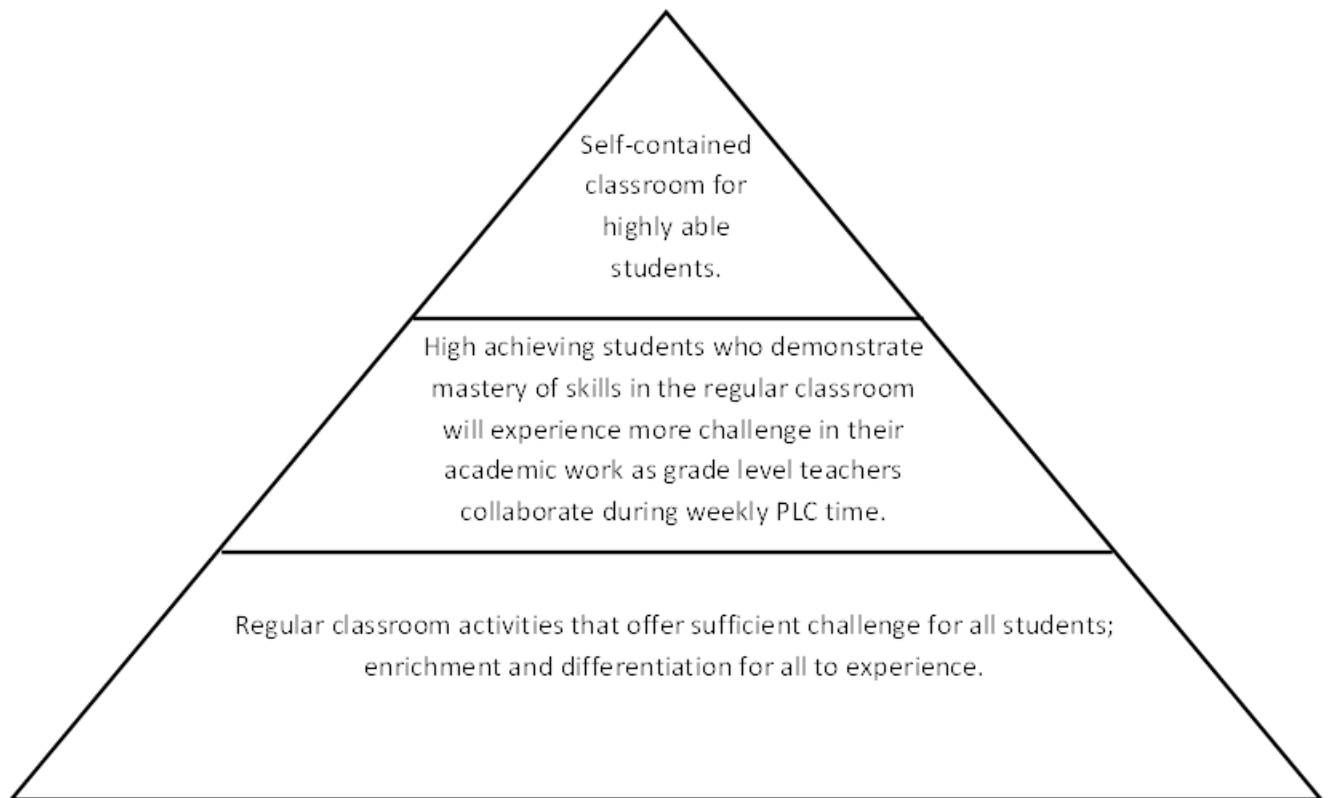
Self-contained classroom for highly able students.

High achieving students who demonstrate mastery of skills in the regular classroom will experience more challenge in their academic work as grade level teachers collaborate during weekly PLC time.

Regular classroom activities that offer sufficient challenge for all students; enrichment and differentiation for all to experience.